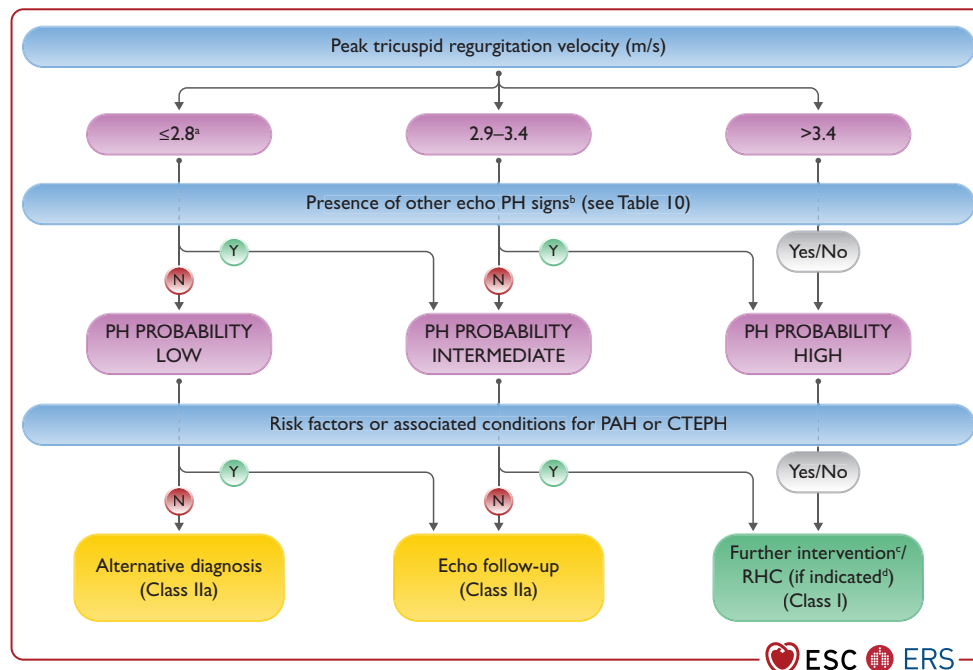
Peak tricuspid regurgitation velocity (m/s)

≤2.8$^{a}$

2.9–3.4

>3.4

Presence of other echo PH signs$^{b}$ (see Table 10)

Y

N

Y

N

Yes/No

PH PROBABILITY LOW

PH PROBABILITY INTERMEDIATE

PH PROBABILITY HIGH

Risk factors or associated conditions for PAH or CTEPH

Y

N

Y

N

Yes/No

Alternative diagnosis (Class IIa)

Echo follow-up (Class IIa)

Further intervention$^{c}$/ RHC (if indicated$^{d}$) (Class I)

ESC ERS